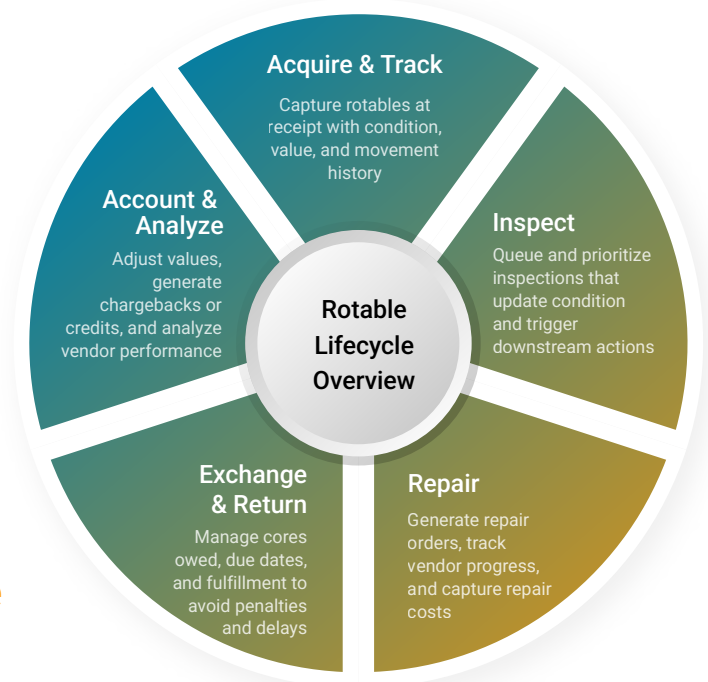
Rotable Lifecycle Overview

Acquire & Track
Capture rotables at receipt with condition, value, and movement history

Inspect
Queue and prioritize inspections that update condition and trigger downstream actions

Repair
Generate repair orders, track vendor progress, and capture repair costs

Exchange & Return
Manage cores owed, due dates, and fulfillment to avoid penalties and delays

Account & Analyze
Adjust values, generate chargebacks or credits, and analyze vendor performance